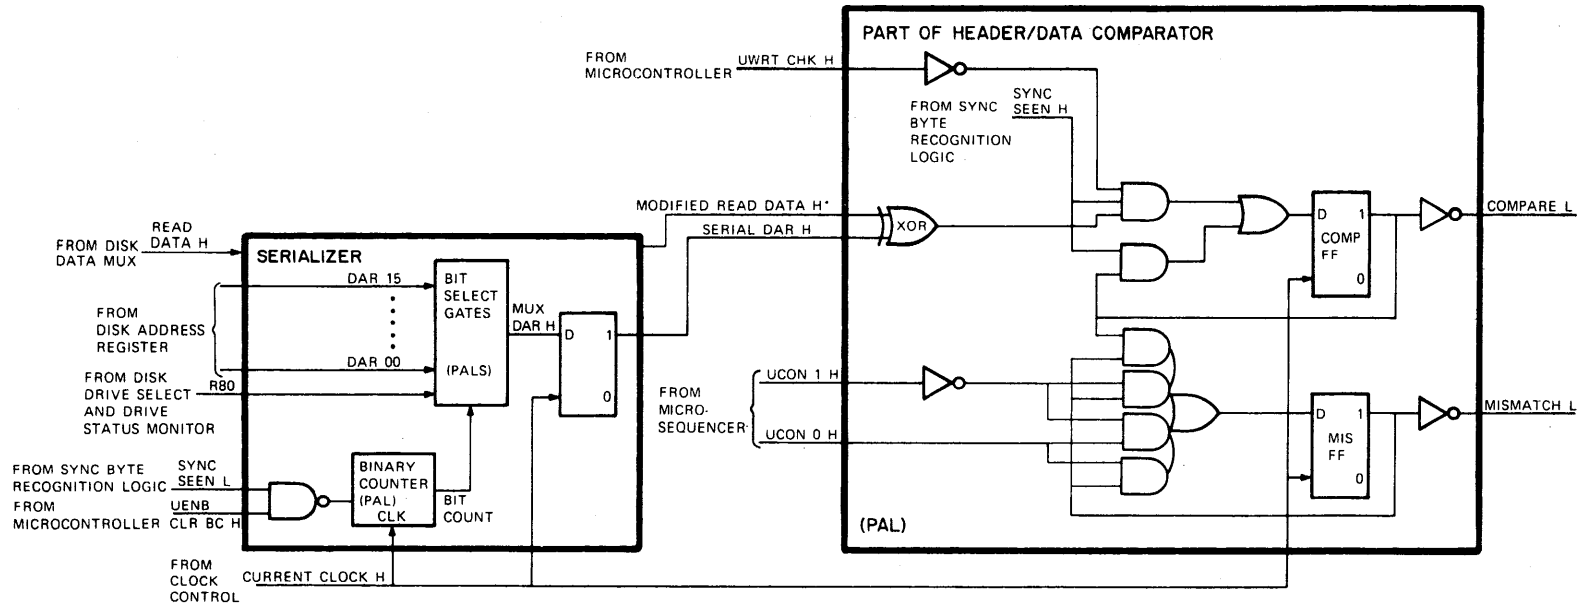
PART OF HEADER/DATA COMPARATOR

FROM MICROCONTROLLER

UWRT CHK H

FROM SYNC BYTE RECOGNITION LOGIC

SYNC SEEN H

MODIFIED READ DATA H*

SERIAL DAR H

XOR

COMPARE L

D 1

COMP FF

0

FROM DISK DATA MUX

READ DATA H

SERIALIZER

DAR 15

BIT SELECT GATES

(PALS)

MUX DAR H

D 1

0

FROM DISK ADDRESS REGISTER

DAR 00

FROM DISK DRIVE SELECT AND DRIVE STATUS MONITOR

R80

FROM MICRO-SEQUENCER

UCON 1 H

UCON 0 H

D 1

MIS FF

0

MISMATCH L

FROM SYNC BYTE RECOGNITION LOGIC

SYNC SEEN L

FROM MICROCONTROLLER

UENB CLR BC H

BINARY COUNTER (PAL) CLK

BIT COUNT

(PAL)

FROM CLOCK CONTROL

CURRENT CLOCK H